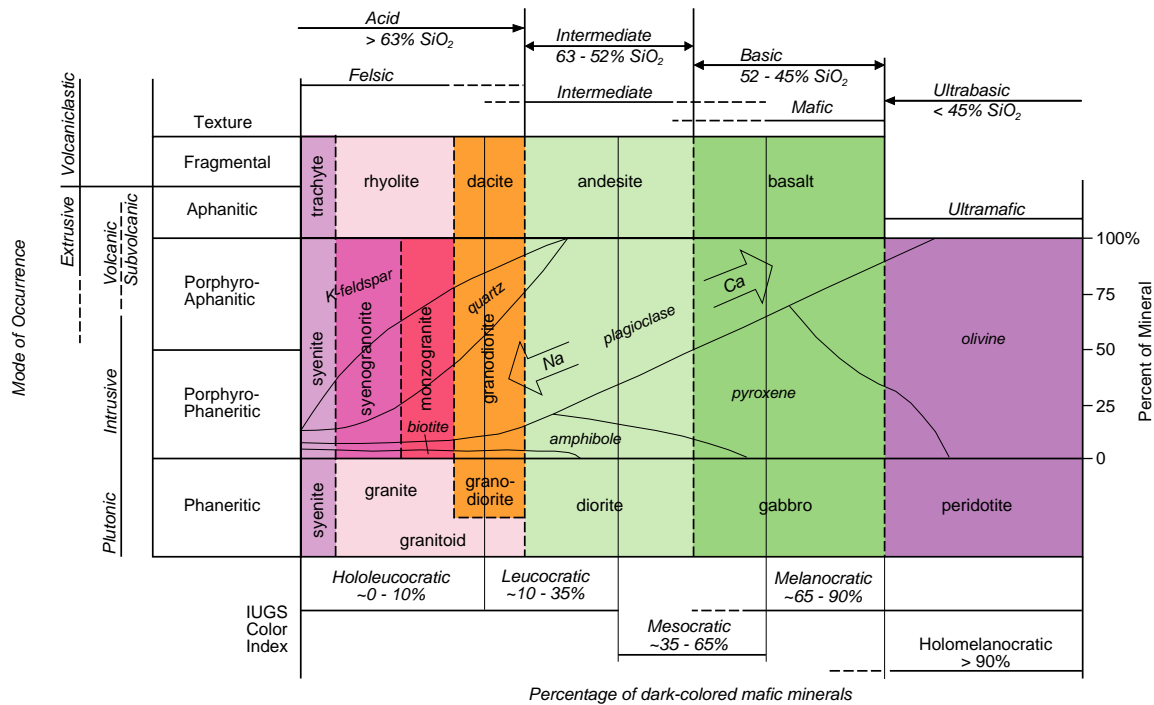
Acid
> 63% $SiO_2$

Intermediate
63 - 52% $SiO_2$

Basic
52 - 45% $SiO_2$

Ultrabasic
< 45% $SiO_2$

Felsic

Intermediate

Mafic

Ultramafic

Mode of Occurrence

Volcaniclastic

Extrusive

Volcanic

Subvolcanic

Intrusive

Plutonic

Texture

Fragmental

Aphanitic

Porphyro-Aphanitic

Porphyro-Phaneritic

Phaneritic

trachyte

rhyolite

dacite

andesite

basalt

syenite

syenogranorite

monzogranite

granodiorite

K-feldspar

quartz

biotite

Na

plagioclase

Ca

amphibole

pyroxene

olivine

syenite

granite

grano-diorite

granitoid

diorite

gabbro

peridotite

100%

75

50

25

0

Percent of Mineral

IUGS Color Index

Hololeucocratic
~0 - 10%

Leucocratic
~10 - 35%

Mesocratic
~35 - 65%

Melanocratic
~65 - 90%

Holomelanocratic
> 90%

Percentage of dark-colored mafic minerals